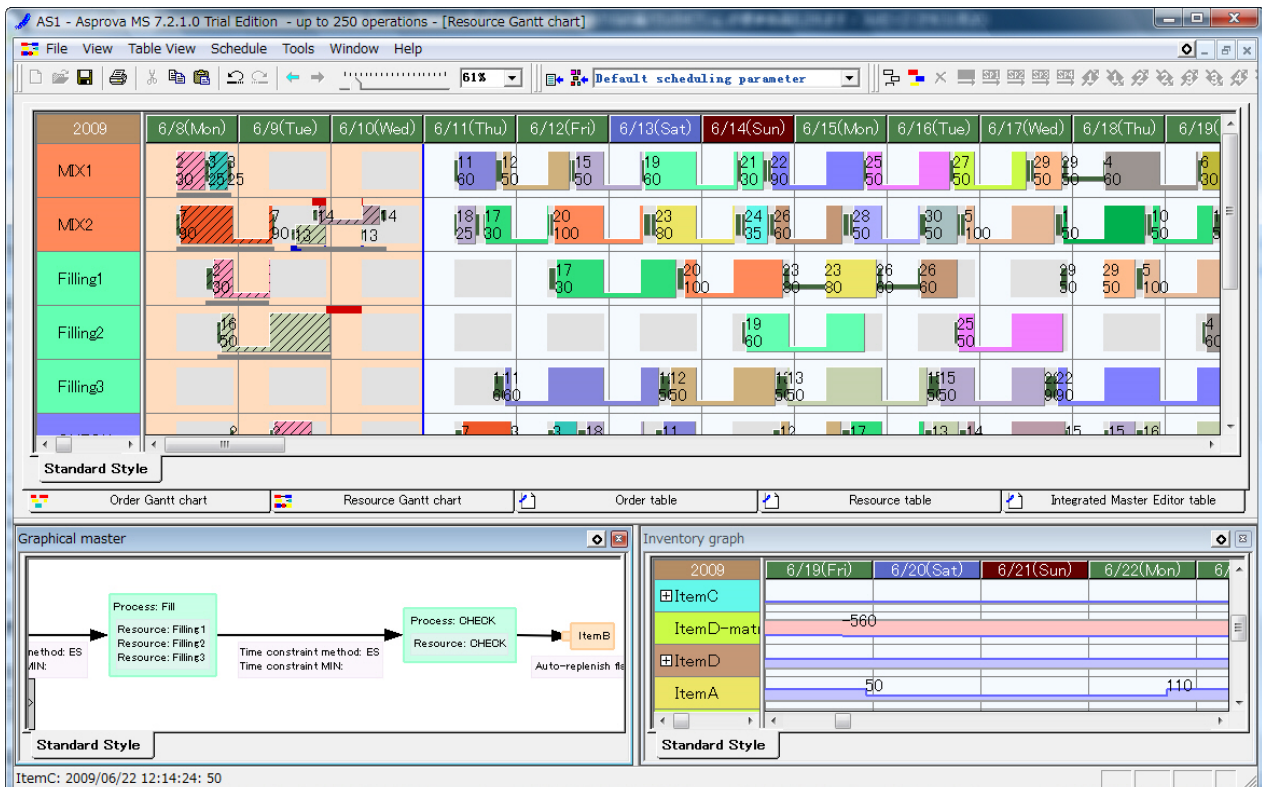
AS1 - Asprova MS 7.2.1.0 Trial Edition - up to 250 operations - [Resource Gantt chart]

File View Table View Schedule Tools Window Help

61%

Default scheduling parameter

| 2009 | 6/8(Mon) | 6/9(Tue) | 6/10(Wed) | 6/11(Thu) | 6/12(Fri) | 6/13(Sat) | 6/14(Sun) | 6/15(Mon) | 6/16(Tue) | 6/17(Wed) | 6/18(Thu) | 6/19( |
|---|---|---|---|---|---|---|---|---|---|---|---|---|
| MIX1 | 2 30 3 25 3 25 | | | 11 60 12 50 | 15 50 | 19 60 | 21 30 22 90 | 25 50 | 27 50 | 29 50 29 50 | 4 60 | 6 30 |
| MIX2 | 7 90 | 7 90 14 13 | 14 13 | 18 25 17 30 | 20 100 | 23 80 | 24 35 26 60 | 28 50 | 30 50 5 100 | 1 50 | 10 50 | |
| Filling1 | 2 30 | | | | 17 30 | 20 100 | 23 30 23 80 | 26 60 26 60 | | 29 50 | 29 50 5 100 | |
| Filling2 | 16 50 | | | | | 19 60 | | 25 50 | | | | 4 60 |
| Filling3 | | | | 11 60 | 12 50 | | 13 50 | | 15 50 | 22 90 | | |

Standard Style

Order Gantt chart | Resource Gantt chart | Order table | Resource table | Integrated Master Editor table

Graphical master

method: ES
MIN:

Process: Fill
Resource: Filling1
Resource: Filling2
Resource: Filling3

Time constraint method: ES
Time constraint MIN:

Process: CHECK
Resource: CHECK

ItemB

Auto-replenish fl

Standard Style

Inventory graph

| 2009 | 6/19(Fri) | 6/20(Sat) | 6/21(Sun) | 6/22(Mon) | 6/ |
|---|---|---|---|---|---|
| ⊞ItemC | | | | | |
| ItemD-matr | -560 | | | | |
| ⊞ItemD | | | | | |
| ItemA | 50 | | | 110 | |

Standard Style

ItemC: 2009/06/22 12:14:24: 50